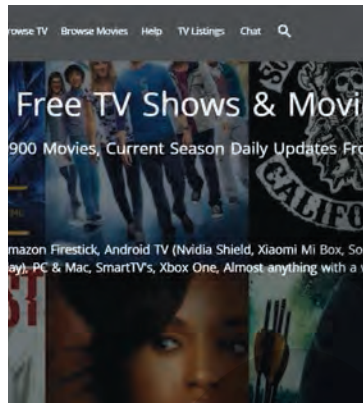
rowse TV Browse Movies Help TV Listings Chat

Free TV Shows & Movi

900 Movies, Current Season Daily Updates Fro

CALIFO

mazon Firestick, Android TV (Nvidia Shield, Xiaomi Mi Box, So ay), PC & Mac, SmartTV's, Xbox One, Almost anything with a w

ST